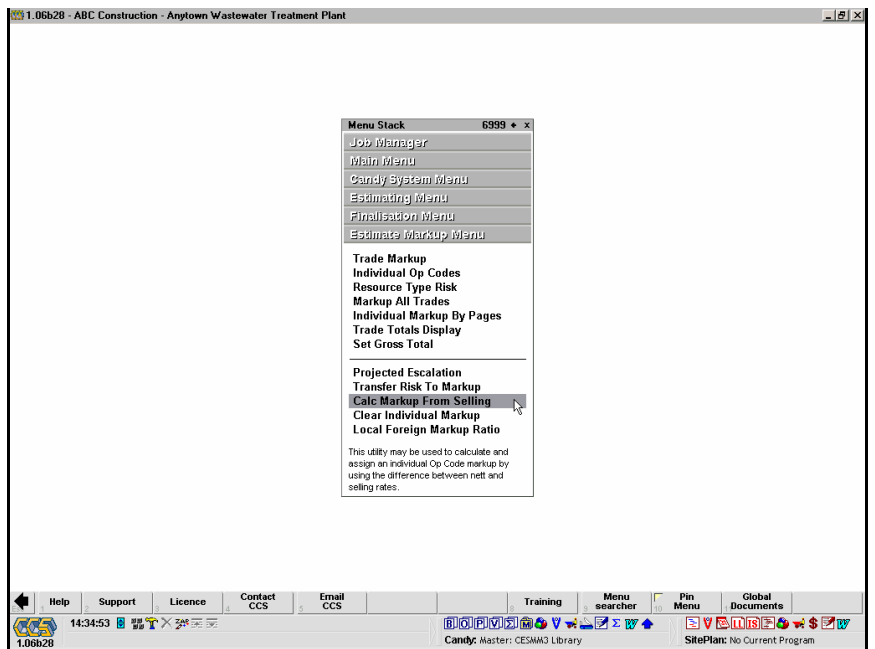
1.06b28 - ABC Construction - Anytown Wastewater Treatment Plant

Menu Stack 6999 ◆ x

Job Manager
Main Menu
Candy System Menu
Estimating Menu
Finalisation Menu
Estimate Markup Menu

Trade Markup
Individual Op Codes
Resource Type Risk
Markup All Trades
Individual Markup By Pages
Trade Totals Display
Set Gross Total

Projected Escalation
Transfer Risk To Markup
Calc Markup From Selling
Clear Individual Markup
Local Foreign Markup Ratio

This utility may be used to calculate and assign an individual Op Code markup by using the difference between nett and selling rates.

Help
Support
Licence
Contact CCS
Email CCS
Training
Menu searcher
Pin Menu
Global Documents

CCS
1.06b28
14:34:53

Candy: Master: CESMM3 Library
SitePlan: No Current Program